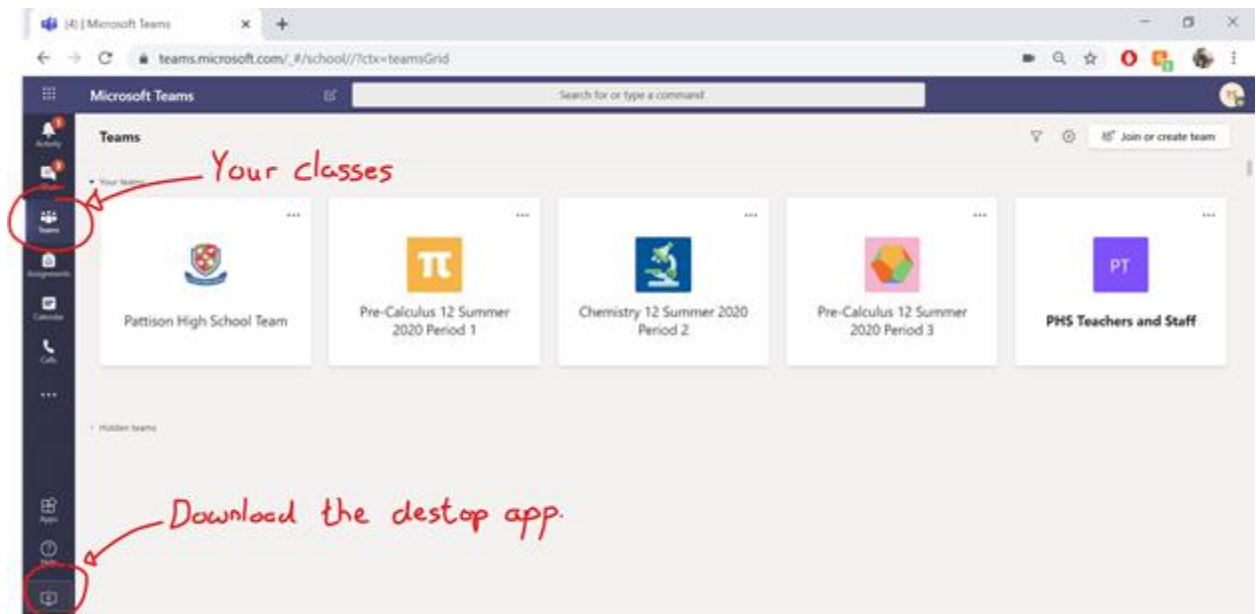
(4) | Microsoft Teams

teams.microsoft.com/_#/school//?ctx=teamsGrid

Microsoft Teams

Search for or type a command

Activity

Chat

Teams

Assignments

Calendar

Calls

...

Teams

Join or create team

Your classes

Your teams

...

Pattison High School Team

...

Pre-Calculus 12 Summer 2020 Period 1

...

Chemistry 12 Summer 2020 Period 2

...

Pre-Calculus 12 Summer 2020 Period 3

...

PT

PHS Teachers and Staff

Hidden teams

Apps

Help

Download the destop app.